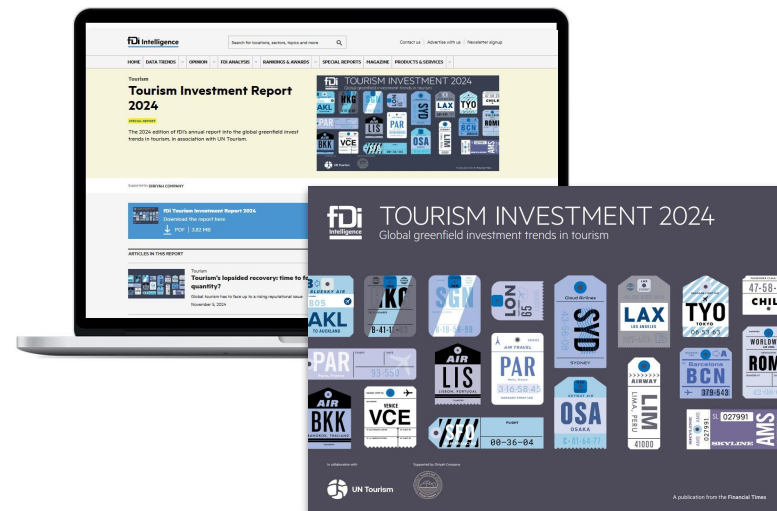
fDi Intelligence

Search for locations, sectors, topics and more

Contact us | Advertise with us | Newsletter signup

HOME | DATA TRENDS | OPINION | FDI ANALYSIS | RANKINGS & AWARDS | SPECIAL REPORTS | MAGAZINE | PRODUCTS & SERVICES

Tourism

Tourism Investment Report 2024

SPECIAL REPORT

The 2024 edition of fDi's annual report into the global greenfield invest trends in tourism, in association with UN Tourism.

Supported by SHEYMA COMPANY

fDi Tourism Investment Report 2024
Download the report here
PDF | 3.82 MB

ARTICLES IN THIS REPORT

Tourism

Tourism's lopsided recovery: time to f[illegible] quantity?

Global tourism has to face up to a rising reputational issue

November 5, 2024

fDi Intelligence

TOURISM INVESTMENT 2024

Global greenfield investment trends in tourism

BLUESKY AIR
BOS
AKL
TO AUCKLAND
HKG
B-41-1
SGN
10-15-59-90
LON
65
Cloud Airlines
SYD
43-06-01
SYDNEY
LAX
LOS ANGELES
TYO
TOKYO
06-37-63
47-58-
CHIL
PAR
93-559
AIR
LIS
LISBON, PORTUGAL
AIR TRAVEL
PAR
PARIS, FRANCE
3-16-58-45
AIRWAY
LIM
LIMA, PERU
41000
Barcelona
BCN
379-543
WORLDW
ROM
AIR
BKK
BANGKOK, THAILAND
VENICE
VCE
SEO
FLIGHT
00-36-04
AIRWAY AIR
OSA
OSAKA
C-01-64-77
027991
AMS
027991
SKYLINE

In collaboration with
UN Tourism

Supported by Sheyma Company

A publication from the Financial Times